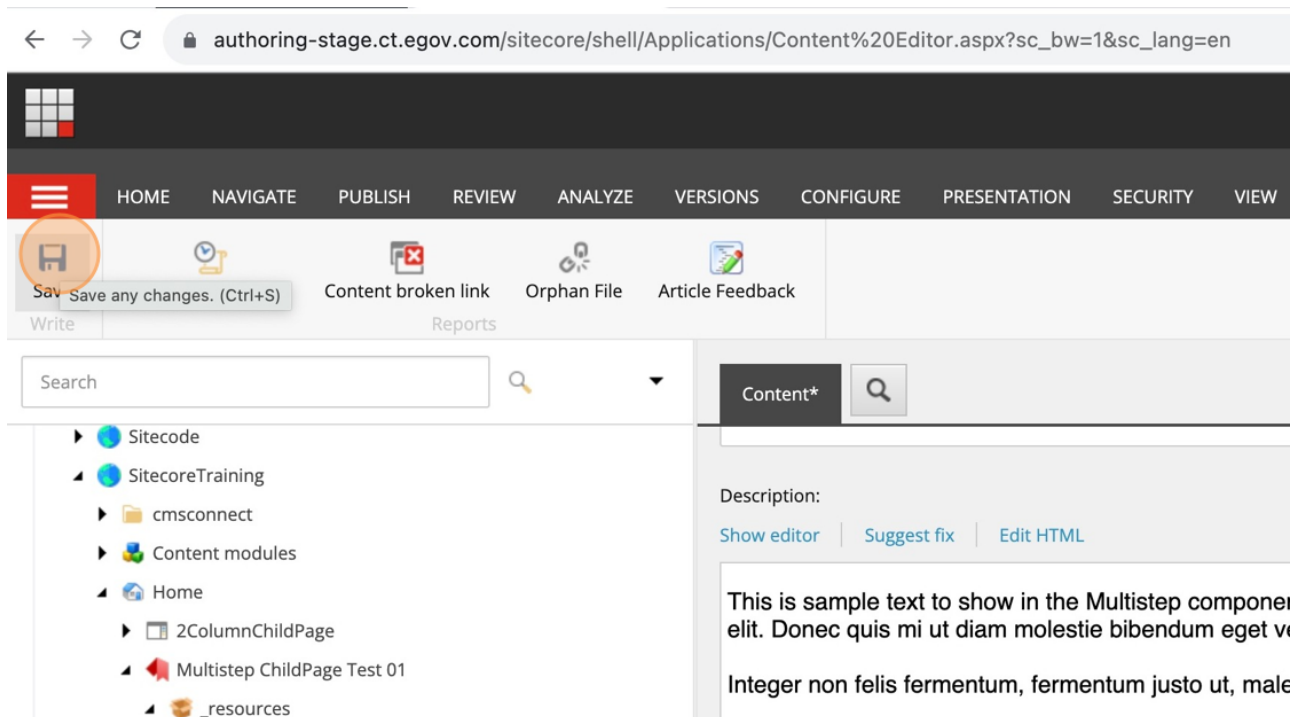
authoring-stage.ct.egov.com/sitecore/shell/Applications/Content%20Editor.aspx?sc_bw=1&sc_lang=en

HOME NAVIGATE PUBLISH REVIEW ANALYZE VERSIONS CONFIGURE PRESENTATION SECURITY VIEW

Sav Save any changes. (Ctrl+S)
Write

Content broken link
Orphan File
Article Feedback
Reports

Search

Sitecode
SitecoreTraining
cmsconnect
Content modules
Home
2ColumnChildPage
Multistep ChildPage Test 01
_resources

Content*

Description:
Show editor | Suggest fix | Edit HTML

This is sample text to show in the Multistep componer
elit. Donec quis mi ut diam molestie bibendum eget ve

Integer non felis fermentum, fermentum justo ut, male